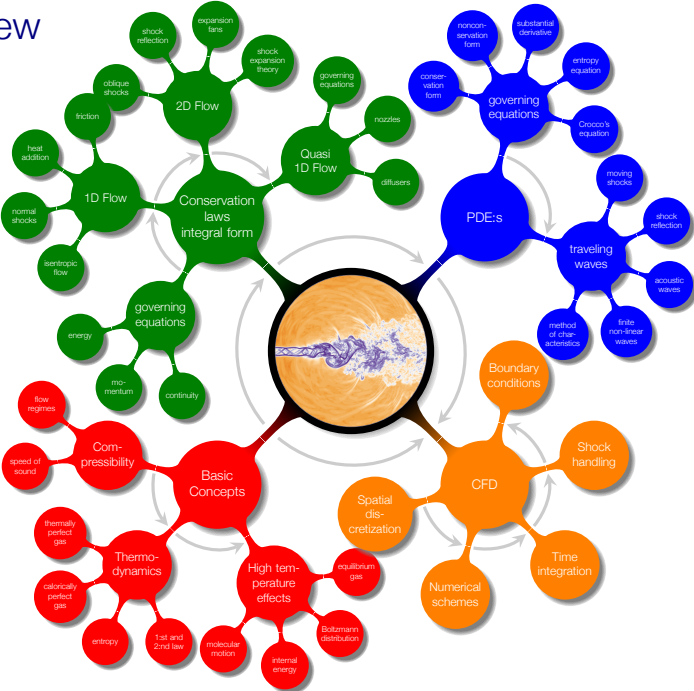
ew

shock reflection
expansion fans
shock expansion theory
oblique shocks
2D Flow
friction
governing equations
nozzles
Quasi 1D Flow
diffusers
heat addition
1D Flow
normal shocks
isentropic flow
Conservation laws integral form
governing equations
energy
momentum
continuity

nonconservation form
substantial derivative
entropy equation
conservation form
governing equations
Crocco's equation
PDE:s
moving shocks
shock reflection
traveling waves
acoustic waves
method of characteristics
finite non-linear waves

flow regimes
Compressibility
speed of sound
Basic Concepts
thermally perfect gas
Thermodynamics
calorically perfect gas
entropy
1:st and 2:nd law
High temperature effects
equilibrium gas
molecular motion
internal energy
Boltzmann distribution

Boundary conditions
Shock handling
CFD
Spatial discretization
Time integration
Numerical schemes